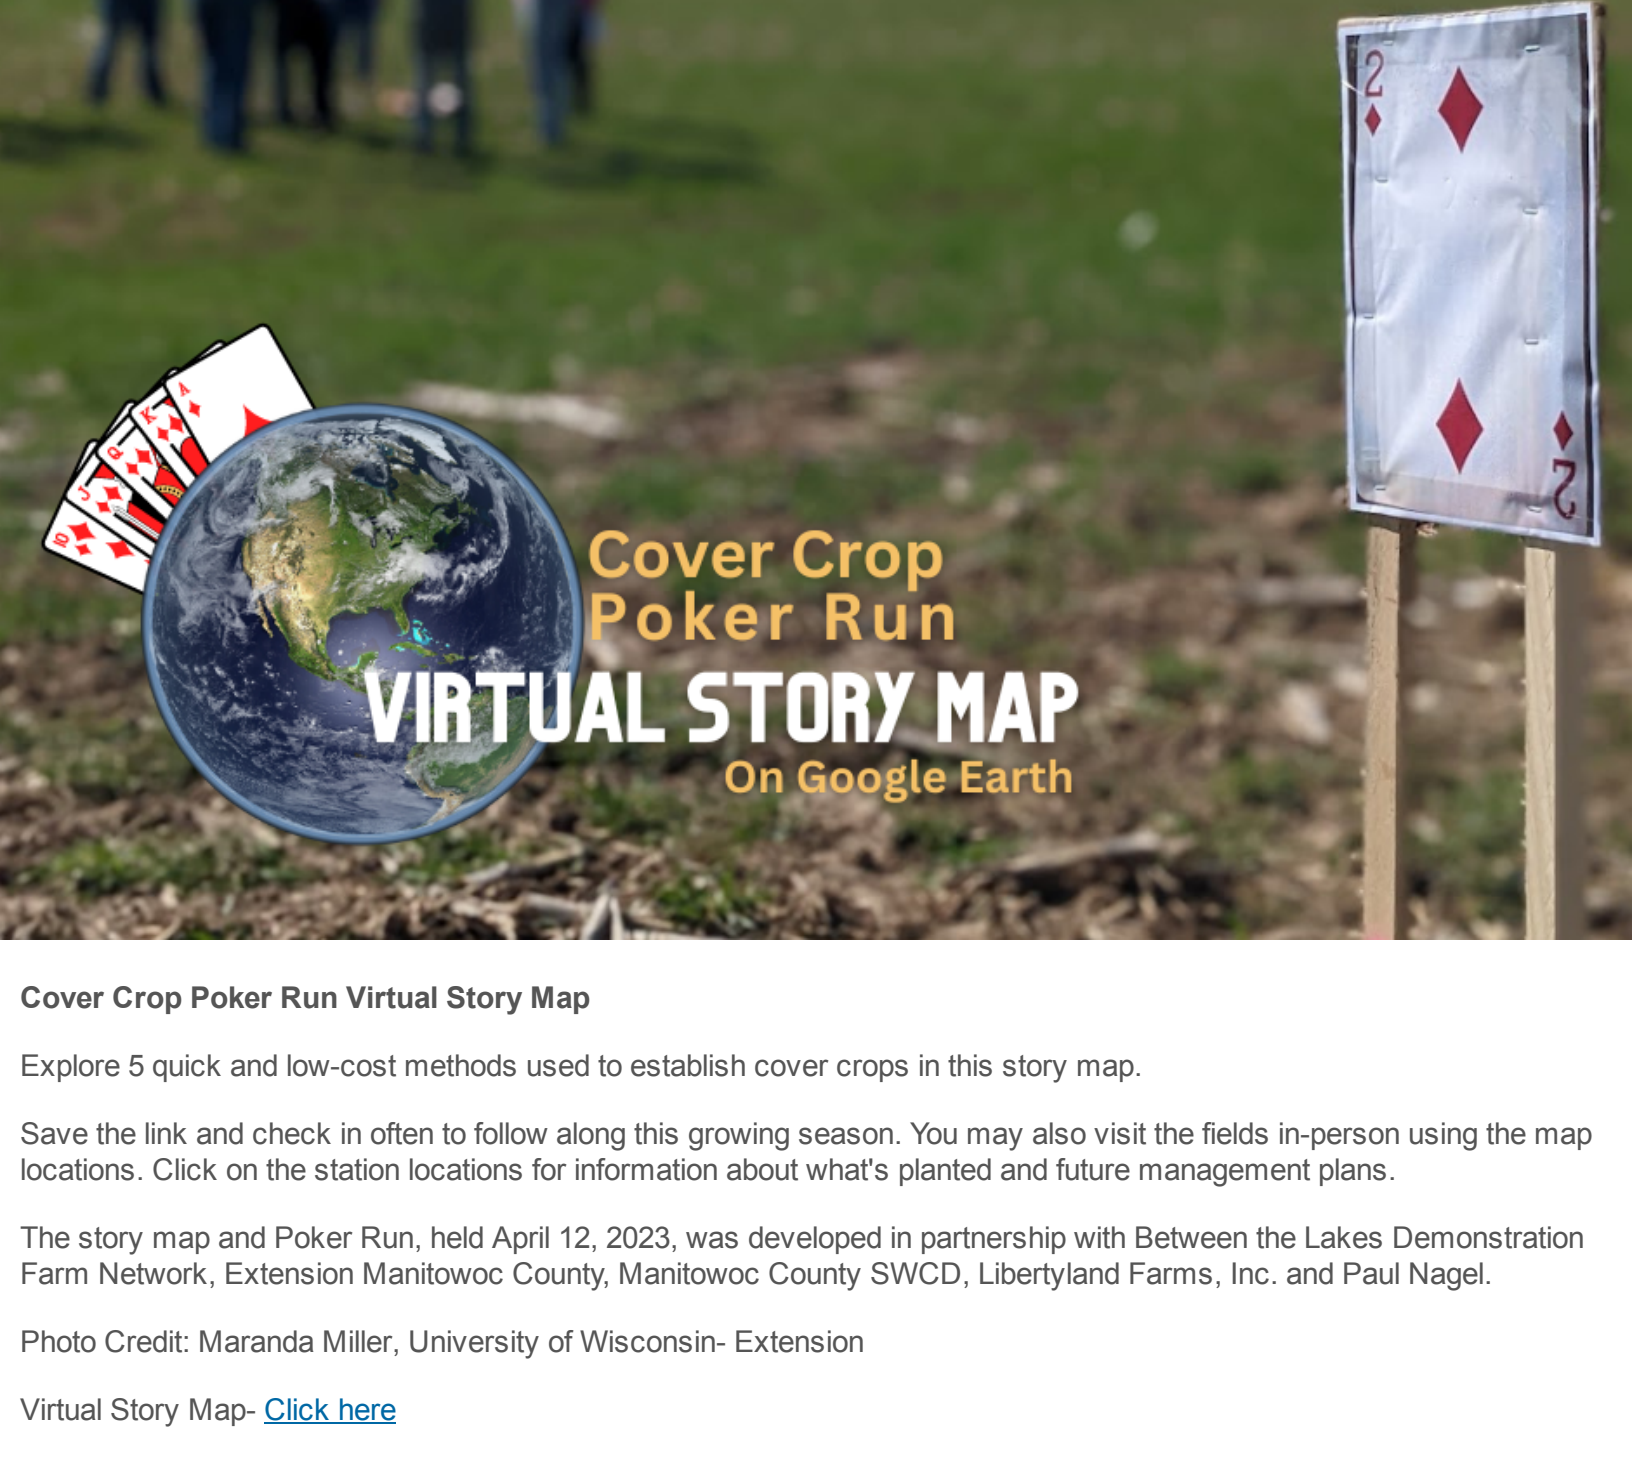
Cover Crop Poker Run
VIRTUAL STORY MAP
On Google Earth

Cover Crop Poker Run Virtual Story Map

Explore 5 quick and low-cost methods used to establish cover crops in this story map.

Save the link and check in often to follow along this growing season. You may also visit the fields in-person using the map locations. Click on the station locations for information about what's planted and future management plans.

The story map and Poker Run, held April 12, 2023, was developed in partnership with Between the Lakes Demonstration Farm Network, Extension Manitowoc County, Manitowoc County SWCD, Libertyland Farms, Inc. and Paul Nagel.

Photo Credit: Maranda Miller, University of Wisconsin- Extension

Virtual Story Map- Click here